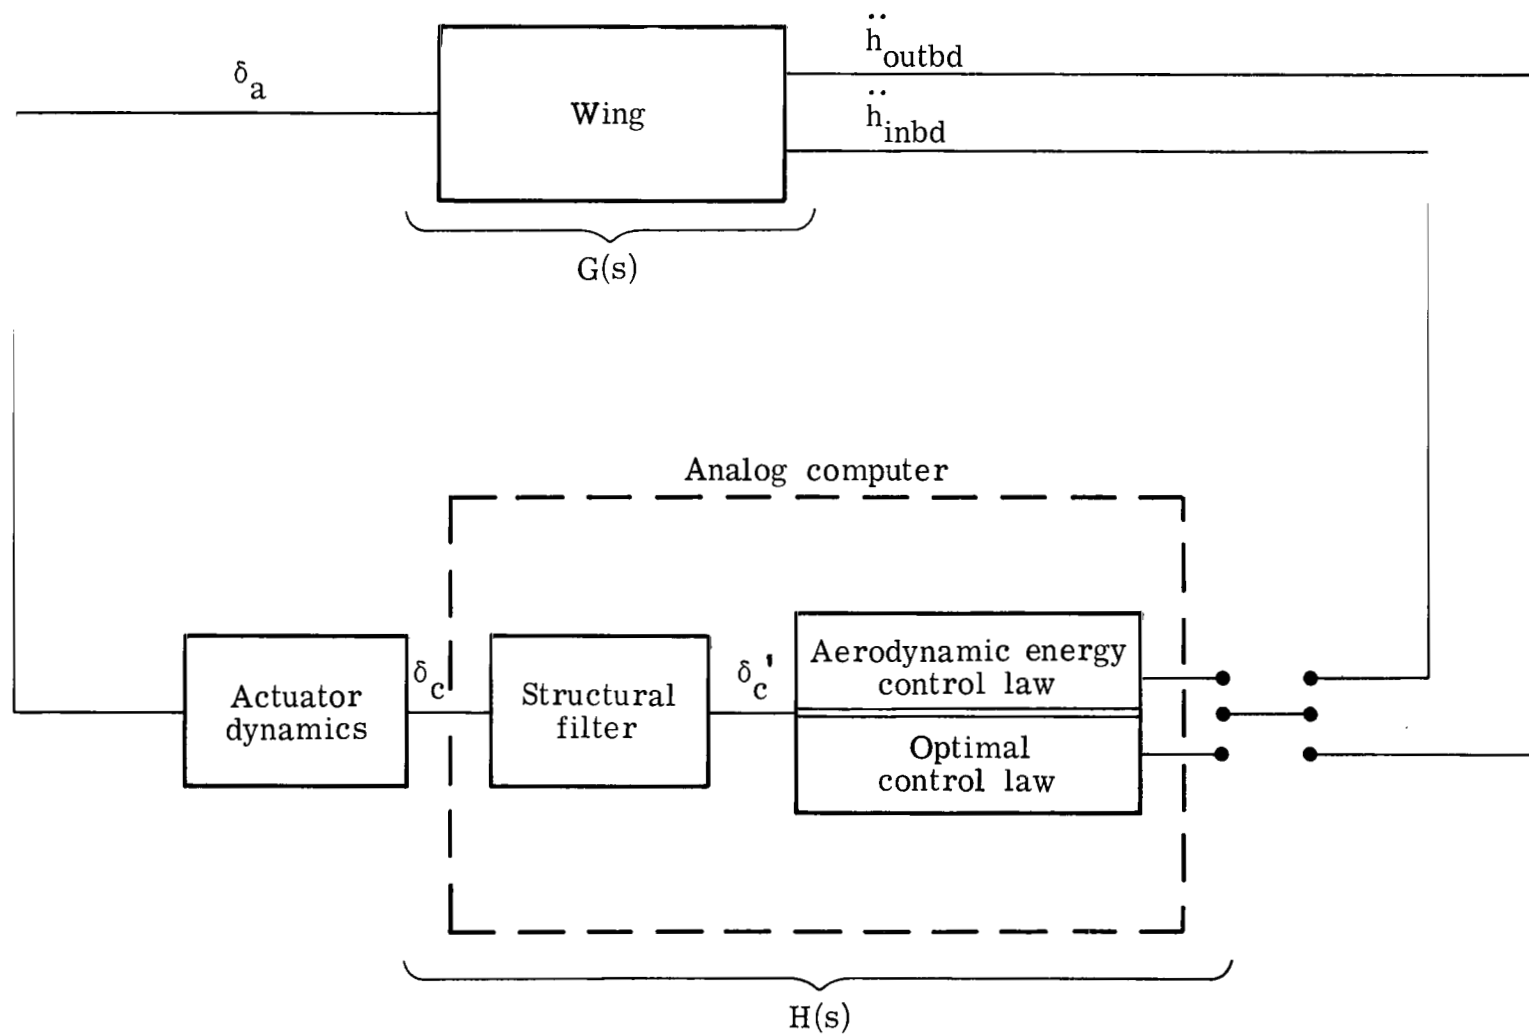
$\delta_a$

Wing

$\ddot{h}_{outbd}$

$\ddot{h}_{inbd}$

G(s)

Analog computer

Actuator dynamics

$\delta_c$

Structural filter

$\delta_c'$

Aerodynamic energy control law

Optimal control law

H(s)